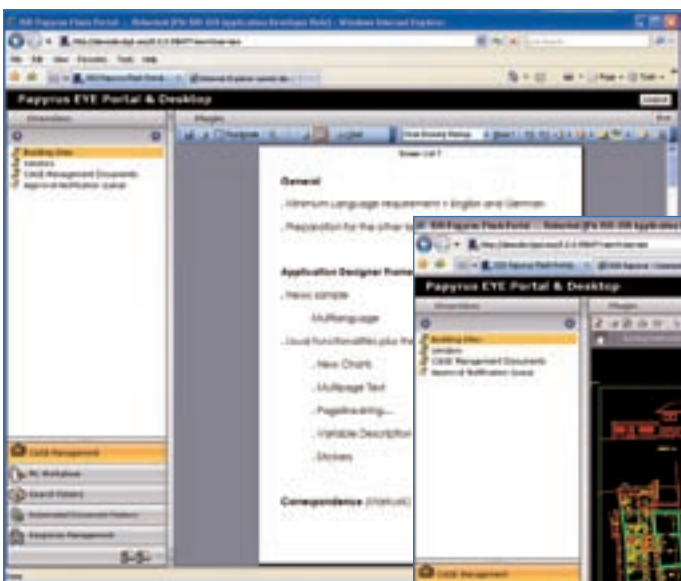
Papyrus EYE Portal & Desktop

Building Sites
Vendors
CAD Management Documents
Approval Notification Queue

General

..Minimum Language requirement = English and German

..Preparation for the other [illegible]

Application Designer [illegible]

..News sample

Multilanguage

..Usual functionalities plus the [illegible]

..New Charts

..Multipage Text

..Pagebreaking...

..Variable Description

..Stickers

Correspondence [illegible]

CAD Management

Papyrus EYE Portal & Desktop

Building Sites
Vendors
CAD Management Documents
Approval Notification Queue

CAD Management